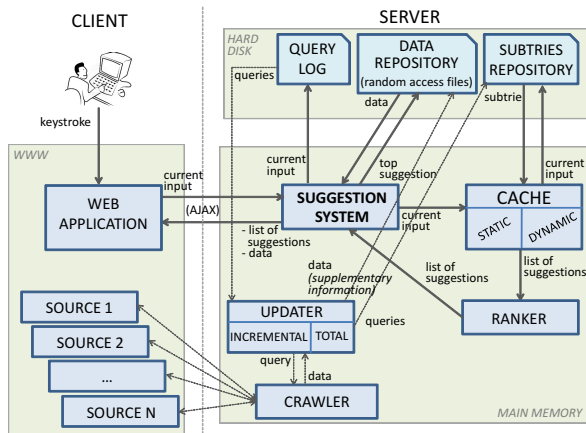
CLIENT

SERVER

HARD DISK

QUERY LOG

DATA REPOSITORY (random access files)

SUBTRIES REPOSITORY

queries

data

subtrie

keystroke

WWW

current input

top suggestion

current input

WEB APPLICATION

current input

(AJAX)

SUGGESTION SYSTEM

current input

CACHE

STATIC

DYNAMIC

- list of suggestions
- data

data (supplementary information)

list of suggestions

list of suggestions

SOURCE 1

UPDATER

INCREMENTAL

TOTAL

queries

RANKER

SOURCE 2

query

data

...

SOURCE N

CRAWLER

MAIN MEMORY